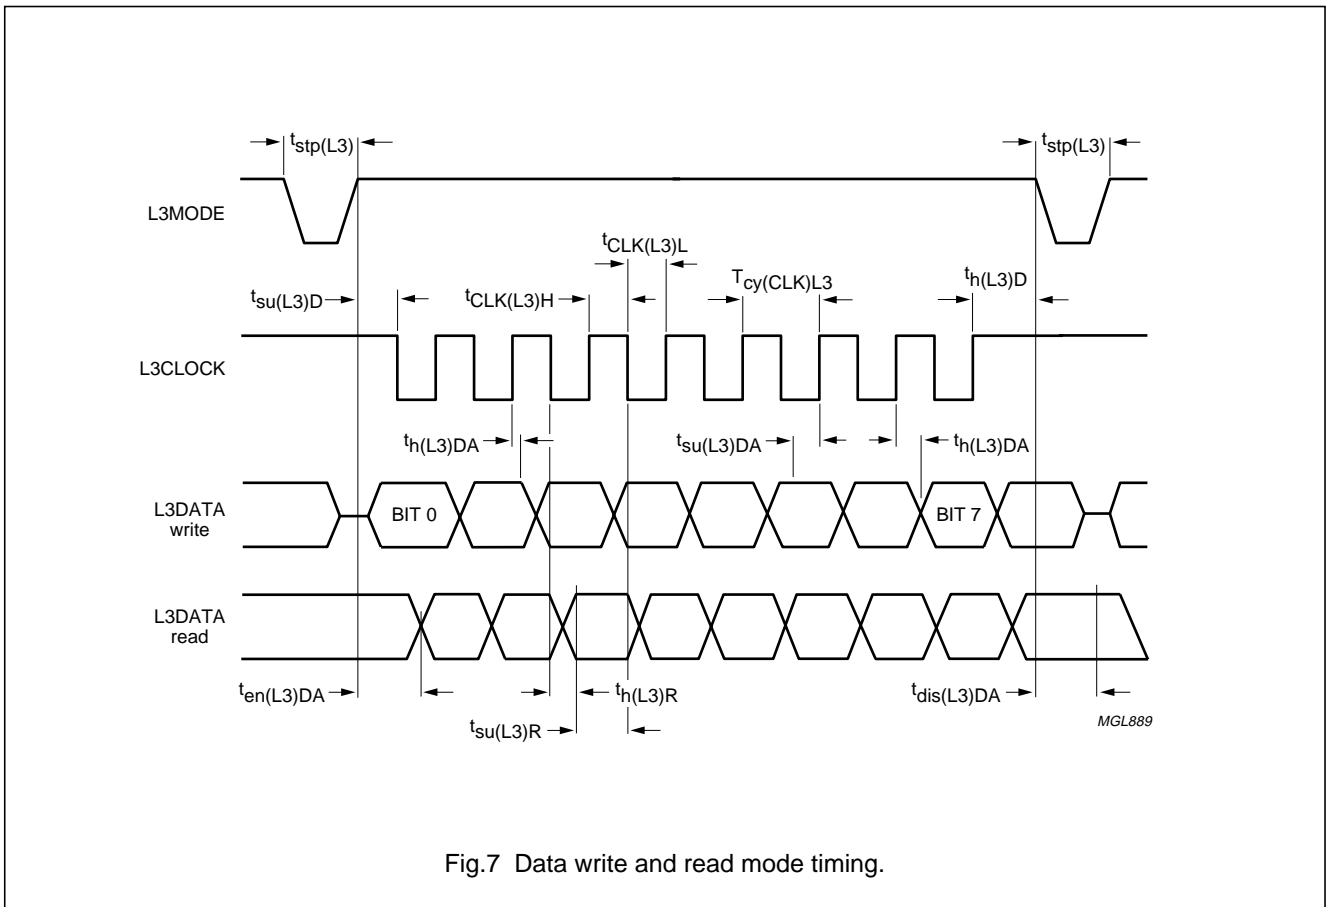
$t_{stp(L3)}$

$t_{stp(L3)}$

L3MODE

$t_{CLK(L3)L}$

$t_{su(L3)D}$

$t_{CLK(L3)H}$

$T_{cy(CLK)L3}$

$t_{h(L3)D}$

L3CLOCK

$t_{h(L3)DA}$

$t_{su(L3)DA}$

$t_{h(L3)DA}$

L3DATA write

BIT 0

BIT 7

L3DATA read

$t_{en(L3)DA}$

$t_{h(L3)R}$

$t_{dis(L3)DA}$

$t_{su(L3)R}$

MGL889

Fig.7 Data write and read mode timing.